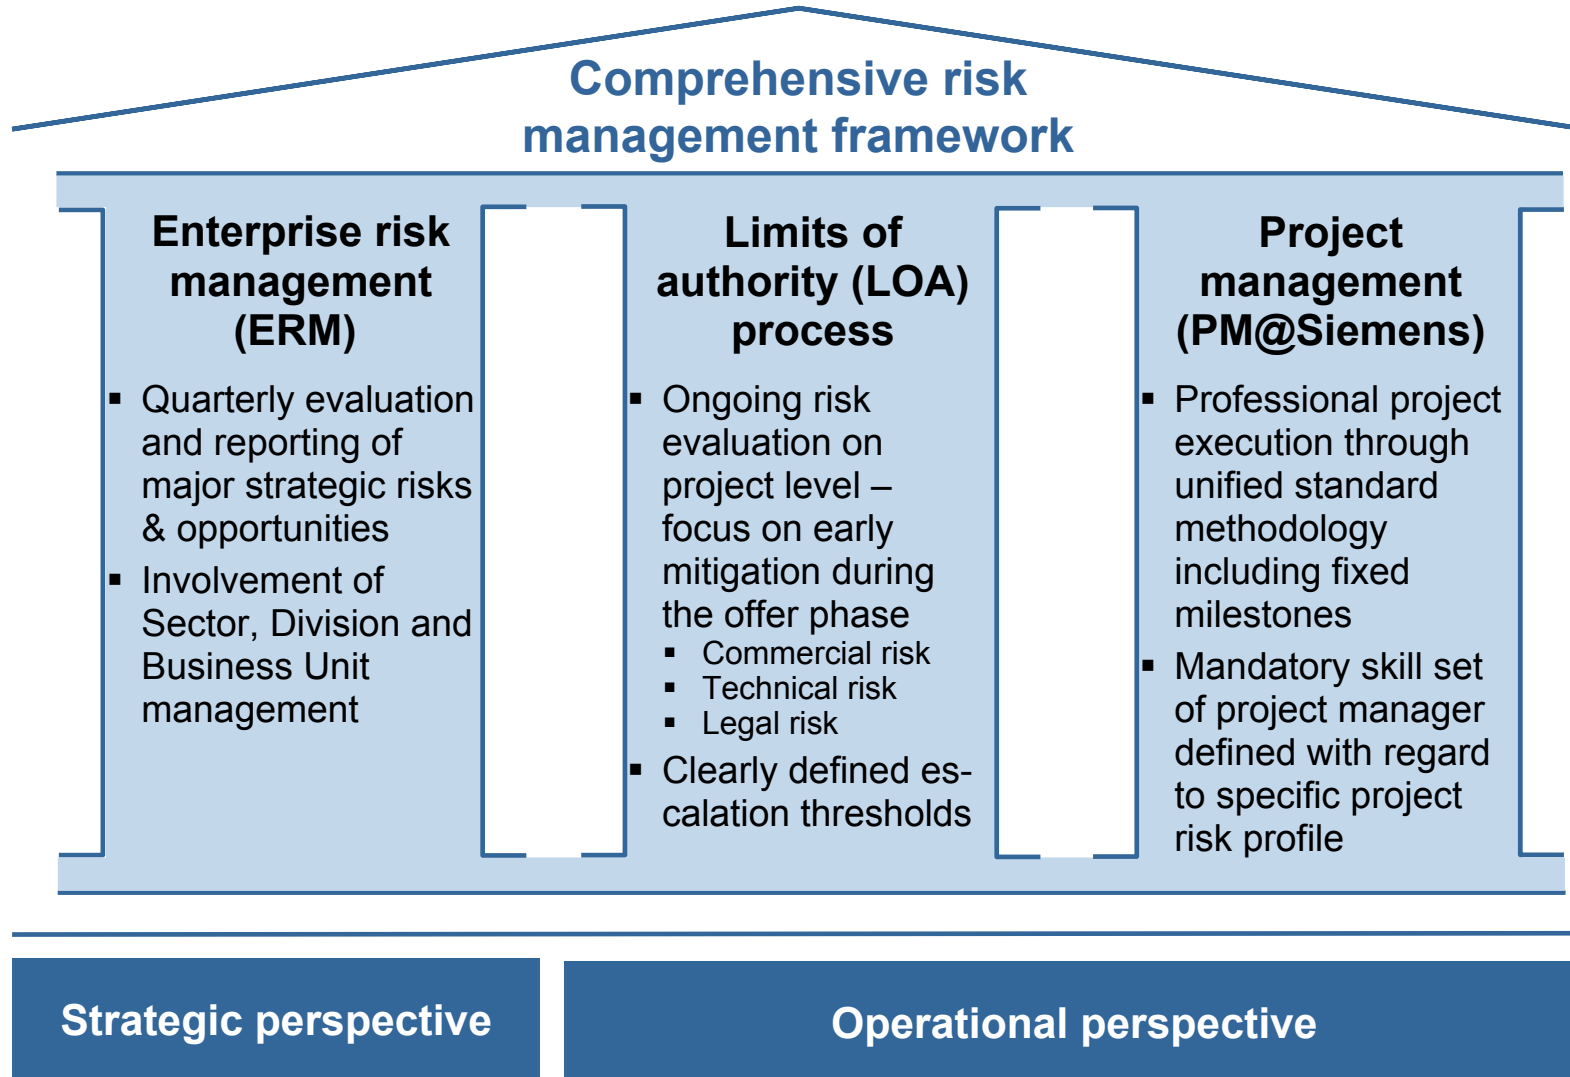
Comprehensive risk management framework

Enterprise risk management (ERM)

- Quarterly evaluation and reporting of major strategic risks & opportunities
- Involvement of Sector, Division and Business Unit management

Limits of authority (LOA) process

- Ongoing risk evaluation on project level – focus on early mitigation during the offer phase
  - Commercial risk
  - Technical risk
  - Legal risk
- Clearly defined escalation thresholds

Project management (PM@Siemens)

- Professional project execution through unified standard methodology including fixed milestones
- Mandatory skill set of project manager defined with regard to specific project risk profile

Strategic perspective

Operational perspective